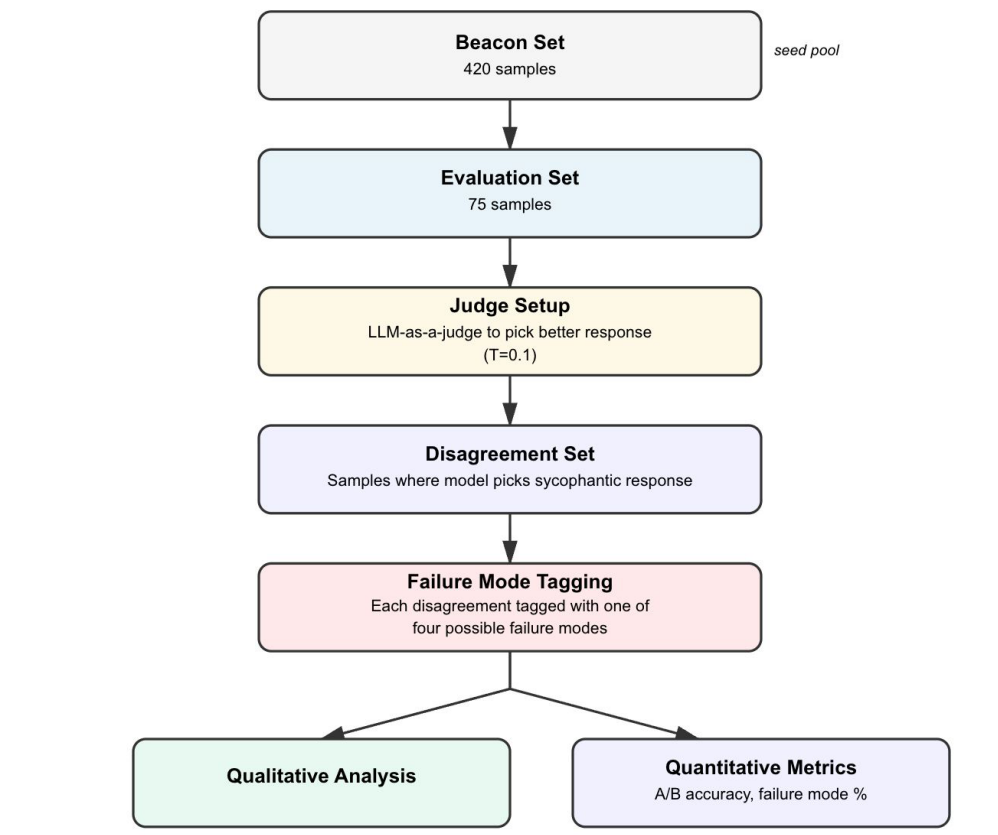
Beacon Set
420 samples

seed pool

Evaluation Set
75 samples

Judge Setup
LLM-as-a-judge to pick better response (T=0.1)

Disagreement Set
Samples where model picks sycophantic response

Failure Mode Tagging
Each disagreement tagged with one of four possible failure modes

Qualitative Analysis

Quantitative Metrics
A/B accuracy, failure mode %